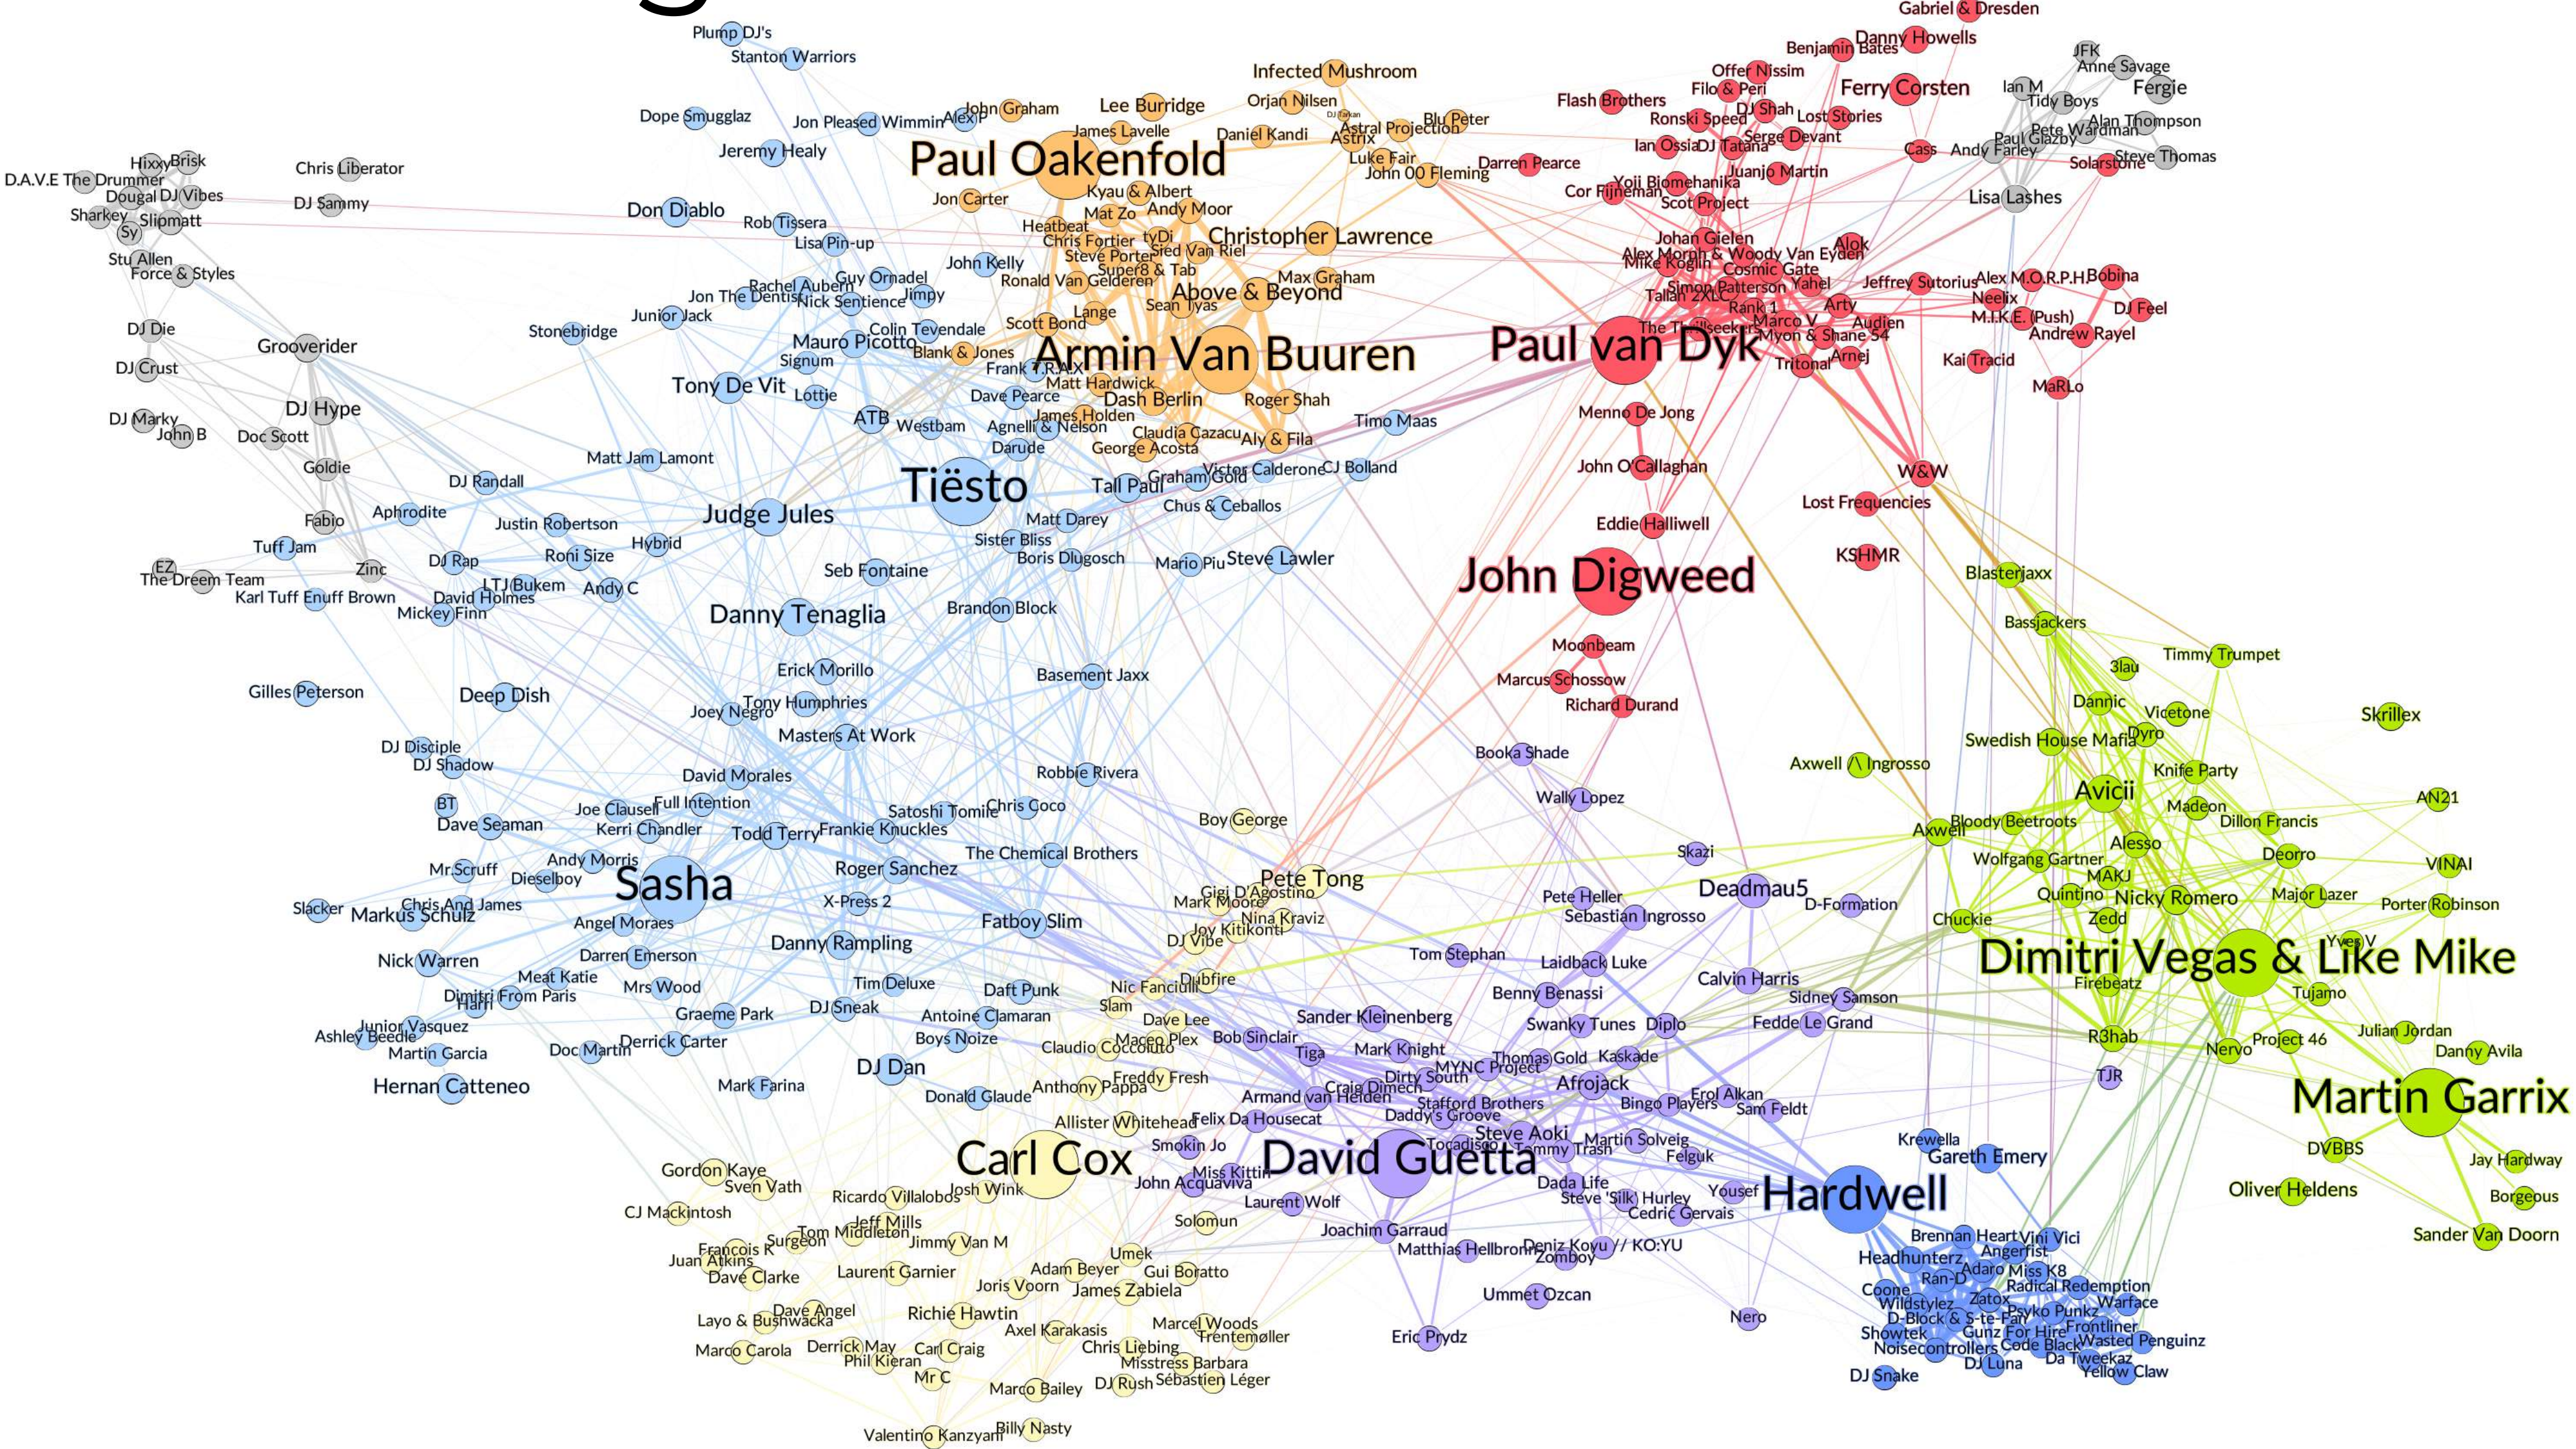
Plump DJ's
Stanton Warriors
Dope Smugglaz
Jon Pleased Wimmin
Alex P
John Graham
Lee Burridge
Infected Mushroom
Orjan Nilsen
Astral Projection
Blu Peter
Astrix
Luke Fair
John 00 Fleming
Daniel Kandi
James Lavelle
Paul Oakenfold
Jeremy Healy
Jon Carter
Kyau & Albert
Andy Moor
Mat Zo
Heatbeat
Chris Fortier
Sied Van Riel
Steve Porter
Super8 & Tab
Christopher Lawrence
Max Graham
Above & Beyond
Sean Tyas
Lange
Ronald Van Gelderen
John Kelly
Rob Tissera
Lisa Pin-up
Don Diablo
Guy Ornadel
Rachel Auburn
Jon The Dentist
Nick Sentience
Jimpy
Junior Jack
Stonebridge
Colin Tevendale
Mauro Picotto
Blank & Jones
Scott Bond
Signum
Frank T.R.A.X
Armin Van Buuren
Tony De Vit
Lottie
Dave Pearce
Matt Hardwick
Dash Berlin
Roger Shah
ATB
Westbam
Agnelli & Nelson
James Holden
Claudia Cazacu
Aly & Fila
Darude
George Acosta
Timo Maas
Matt Jam Lamont
Tiësto
Tall Paul
Graham Gold
Victor Calderone
CJ Bolland
Chus & Ceballos
Judge Jules
Matt Darey
Sister Bliss
Boris Dlugosch
Mario Piu
Steve Lawler
Seb Fontaine
Danny Tenaglia
Brandon Block
Erick Morillo
Basement Jaxx
Tony Humphries
Joey Negro
Masters At Work
David Morales
Robbie Rivera
Full Intention
Satoshi Tomiie
Chris Coco
Boy George
Frankie Knuckles
Todd Terry
The Chemical Brothers
Roger Sanchez
Pete Tong
Gigi D'Agostino
Mark Moore
X-Press 2
Fatboy Slim
Nina Kraviz
Joy Kitikonti
DJ Vibe
Danny Rampling
Dubfire
Tim Deluxe
Daft Punk
Nic Fanciulli
Slam
Antoine Clamaran
Dave Lee
Boys Noize
Maceo Plex
Claudio Coccoluto
DJ Dan
Freddy Fresh
Anthony Pappa
Donald Glaude
Allister Whitehead
Carl Cox
Gabriel & Dresden
Danny Howells
Benjamin Bates
Offer Nissim
Filo & Peri
Ferry Corsten
Flash Brothers
Ronski Speed
DJ Shah
Lost Stories
Serge Devant
Ian Ossia
DJ Tatana
Cass
Darren Pearce
Yoji Biomehanika
Juanjo Martin
Cor Fijneman
Scot Project
Johan Gielen
Alok
Alex Morph & Woody Van Eyden
Mike Koglin
Cosmic Gate
Simon Patterson
Yahel
Jeffrey Sutorius
Alex M.O.R.P.H.
Bobina
Tall
2XLC
Rank 1
Neelix
DJ Feel
Arty
M.I.K.E. (Push)
Andrew Rayel
Marco V
The Thrillseekers
Myon & Shane 54
Audien
Paul van Dyk
Tritonal
Arnej
Kai Tracid
MaRLo
Menno De Jong
John O'Callaghan
W&W
Lost Frequencies
Eddie Halliwell
KSHMR
John Digweed
Moonbeam
Marcus Schossow
Richard Durand
JFK
Anne Savage
Fergie
Ian M
Tidy Boys
Alan Thompson
Pete Wardman
Paul Glazby
Andy Farley
Steve Thomas
Solarstone
Lisa Lashes
Blasterjaxx
Bassjackers
Timmy Trumpet
3lau
Dannic
Vicetone
Skrillex
Swedish House Mafia
Dyro
Axwell /\ Ingrosso
Knife Party
Avicii
AN21
Madeon
Bloody Beetroots
Dillon Francis
Axwell
Alesso
Wolfgang Gartner
Deorro
VINAI
MAKJ
Quintino
Nicky Romero
Major Lazer
Porter Robinson
Chuckie
Zedd
Yves V
Dimitri Vegas & Like Mike
Firebeatz
Tujamo
R3hab
Julian Jordan
Project 46
Nervo
Danny Avila
TJR
Martin Garrix
DVBBS
Jay Hardway
Oliver Heldens
Borgeous
Sander Van Doorn
Booka Shade
Wally Lopez
Skazi
Deadmau5
Pete Heller
D-Formation
Sebastian Ingrosso
Tom Stephan
Laidback Luke
Calvin Harris
Benny Benassi
Sidney Samson
Swanky Tunes
Diplo
Fedde Le Grand
Sander Kleinenberg
Bob Sinclair
Mark Knight
Tiga
Thomas Gold
Kaskade
MYNC Project
Dirty South
Afrojack
Craig Dimech
Armand van Helden
Daddy's Groove
Stafford Brothers
Bingo Players
Erol Alkan
Sam Feldt
Felix Da Housecat
Steve Aoki
Tocadisco
Tommy Trash
Martin Solveig
Felguk
Krewella
Gareth Emery
Smokin Jo
David Guetta
Miss Kittin
John Acquaviva
Dada Life
Yousef
Hardwell
Laurent Wolf
Steve 'Silk' Hurley
Cedric Gervais
Joachim Garraud
Matthias Hellbronn
Deniz Koyu
Zomboy
KO:YU
Ummet Ozcan
Nero
Eric Prydz
Brennan Heart
Vini Vici
Angerfist
Headhunterz
Adaro
Miss K8
Ran-D
Coone
Zatox
Radical Redemption
Wildstylez
D-Block & S-te-Fan
Psyko Punkz
Warface
Showtek
Gunz For Hire
Frontliner
Noisecontrollers
Code Black
Wasted Penguinz
Da Tweekaz
DJ Luna
Yellow Claw
DJ Snake
Hixxy
Brisk
D.A.V.E The Drummer
Chris Liberator
Dougal
DJ Vibes
Sharkey
Slipmatt
DJ Sammy
Sy
Stu Allen
Force & Styles
DJ Die
Grooverider
DJ Crust
DJ Hype
DJ Marky
John B
Doc Scott
Goldie
DJ Randall
Aphrodite
Justin Robertson
Fabio
Tuff Jam
Hybrid
Roni Size
DJ Rap
EZ
Zinc
The Dreem Team
LTJ Bukem
Andy C
Karl Tuff Enuff Brown
David Holmes
Mickey Finn
Gilles Peterson
Deep Dish
DJ Disciple
DJ Shadow
BT
Joe Clausell
Dave Seaman
Kerri Chandler
Andy Morris
Mr.Scruff
Dieselboy
Sasha
Slacker
Markus Schulz
Chris And James
Angel Moraes
Nick Warren
Darren Emerson
Meat Katie
Mrs Wood
Dimitri From Paris
Harri
Graeme Park
DJ Sneak
Junior Vasquez
Ashley Beedle
Derrick Carter
Martin Garcia
Doc Martin
Hernan Catteneo
Mark Farina
Gordon Kaye
Sven Vath
CJ Mackintosh
Ricardo Villalobos
Josh Wink
Jeff Mills
Tom Middleton
Solomun
Francois K
Surgeon
Jimmy Van M
Juan Atkins
Dave Clarke
Umek
Laurent Garnier
Adam Beyer
Gui Boratto
Joris Voorn
James Zabiela
Dave Angel
Layo & Bushwacka
Richie Hawtin
Marcel Woods
Trentemøller
Axel Karakasis
Marco Carola
Derrick May
Carl Craig
Chris Liebing
Phil Kieran
Misstress Barbara
Mr C
DJ Rush
Sébastien Léger
Marco Bailey
Billy Nasty
Valentino Kanzyani